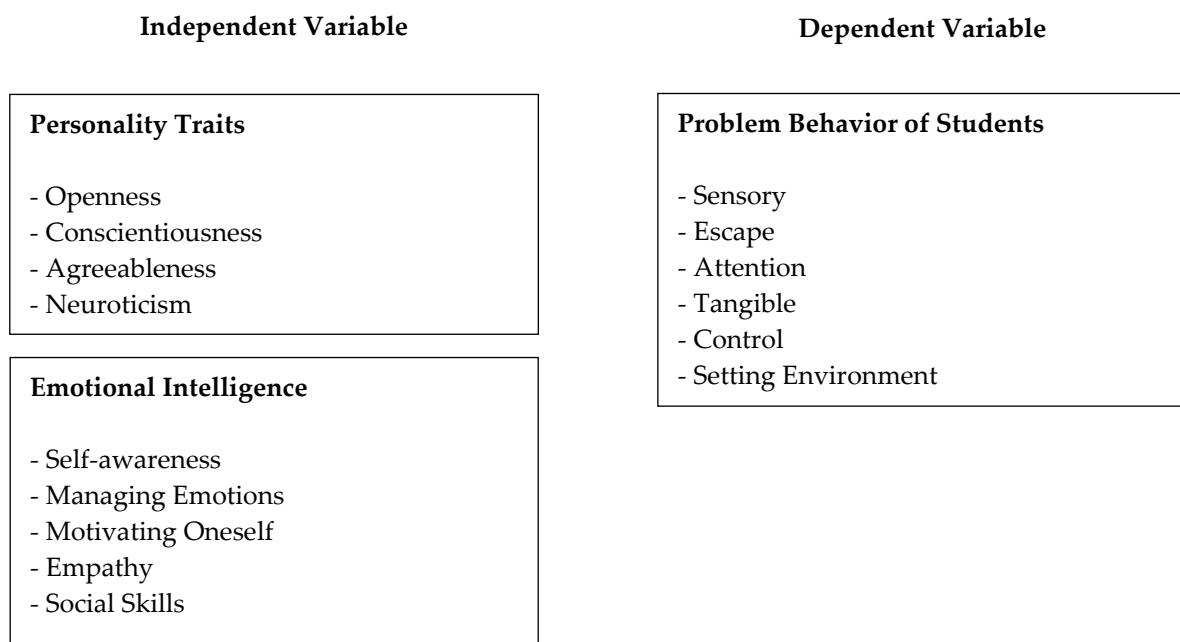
Independent Variable

Dependent Variable

Personality Traits

- Openness
- Conscientiousness
- Agreeableness
- Neuroticism

Emotional Intelligence

- Self-awareness
- Managing Emotions
- Motivating Oneself
- Empathy
- Social Skills

Problem Behavior of Students

- Sensory
- Escape
- Attention
- Tangible
- Control
- Setting Environment